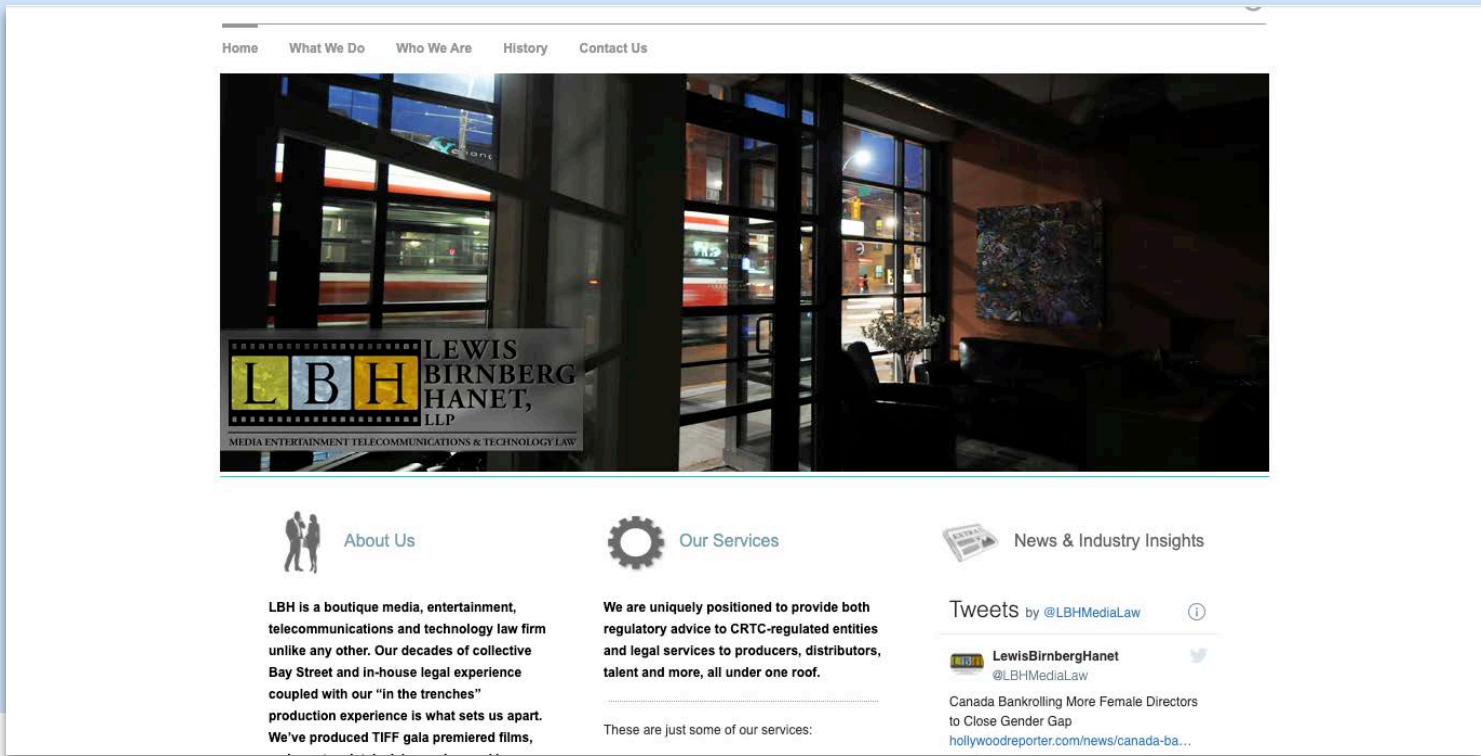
Home What We Do Who We Are History Contact Us

L B H LEWIS BIRNBERG HANET, LLP
MEDIA ENTERTAINMENT TELECOMMUNICATIONS & TECHNOLOGY LAW

About Us

LBH is a boutique media, entertainment, telecommunications and technology law firm unlike any other. Our decades of collective Bay Street and in-house legal experience coupled with our “in the trenches” production experience is what sets us apart. We’ve produced TIFF gala premiered films, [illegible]

Our Services

We are uniquely positioned to provide both regulatory advice to CRTC-regulated entities and legal services to producers, distributors, talent and more, all under one roof.

These are just some of our services:

News & Industry Insights

Tweets by @LBHMediaLaw

LewisBirnbergHanet
@LBHMediaLaw

Canada Bankrolling More Female Directors to Close Gender Gap
hollywoodreporter.com/news/canada-ba...